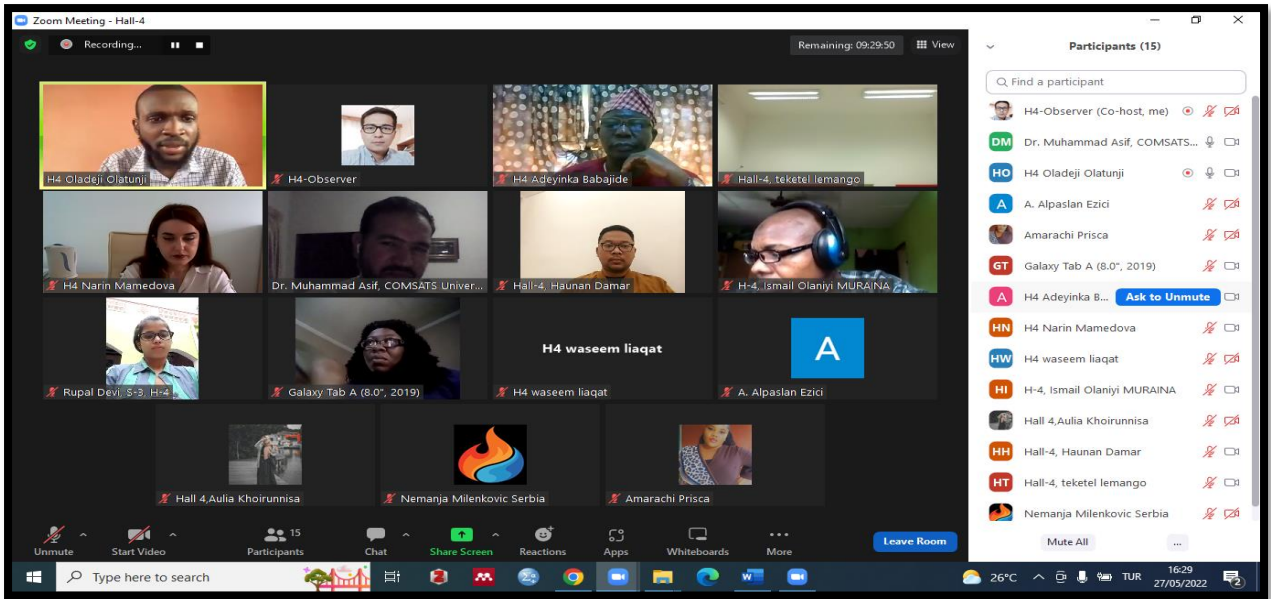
Zoom Meeting - Hall-4

Recording...

Remaining: 09:29:50

View

H4 Oladeji Olatunji

H4-Observer

H4 Adeyinka Babajide

Hall-4, teketel lemango

H4 Narin Mamedova

Dr. Muhammad Asif, COMSATS Univer...

Hall-4, Haunan Damar

H-4, ismail Olaniyi MURAINA

Rupal Devi, S-3, H-4

Galaxy Tab A (8.0", 2019)

H4 waseem liaqat

H4 waseem liaqat

A

A. Alpaslan Ezici

Hall 4,Aulia Khoirunnisa

Nemanja Milenkovic Serbia

Amarachi Prisca

Participants (15)

Find a participant

H4-Observer (Co-host, me)

DM Dr. Muhammad Asif, COMSATS...

HO H4 Oladeji Olatunji

A A. Alpaslan Ezici

Amarachi Prisca

GT Galaxy Tab A (8.0", 2019)

A H4 Adeyinka B... Ask to Unmute

HN H4 Narin Mamedova

HW H4 waseem liaqat

HI H-4, Ismail Olaniyi MURAINA

Hall 4,Aulia Khoirunnisa

HH Hall-4, Haunan Damar

HT Hall-4, teketel lemango

Nemanja Milenkovic Serbia

Mute All

...

Unmute

Start Video

15 Participants

Chat

Share Screen

Reactions

Apps

Whiteboards

More

Leave Room

Type here to search

26°C

TUR

16:29
27/05/2022

2